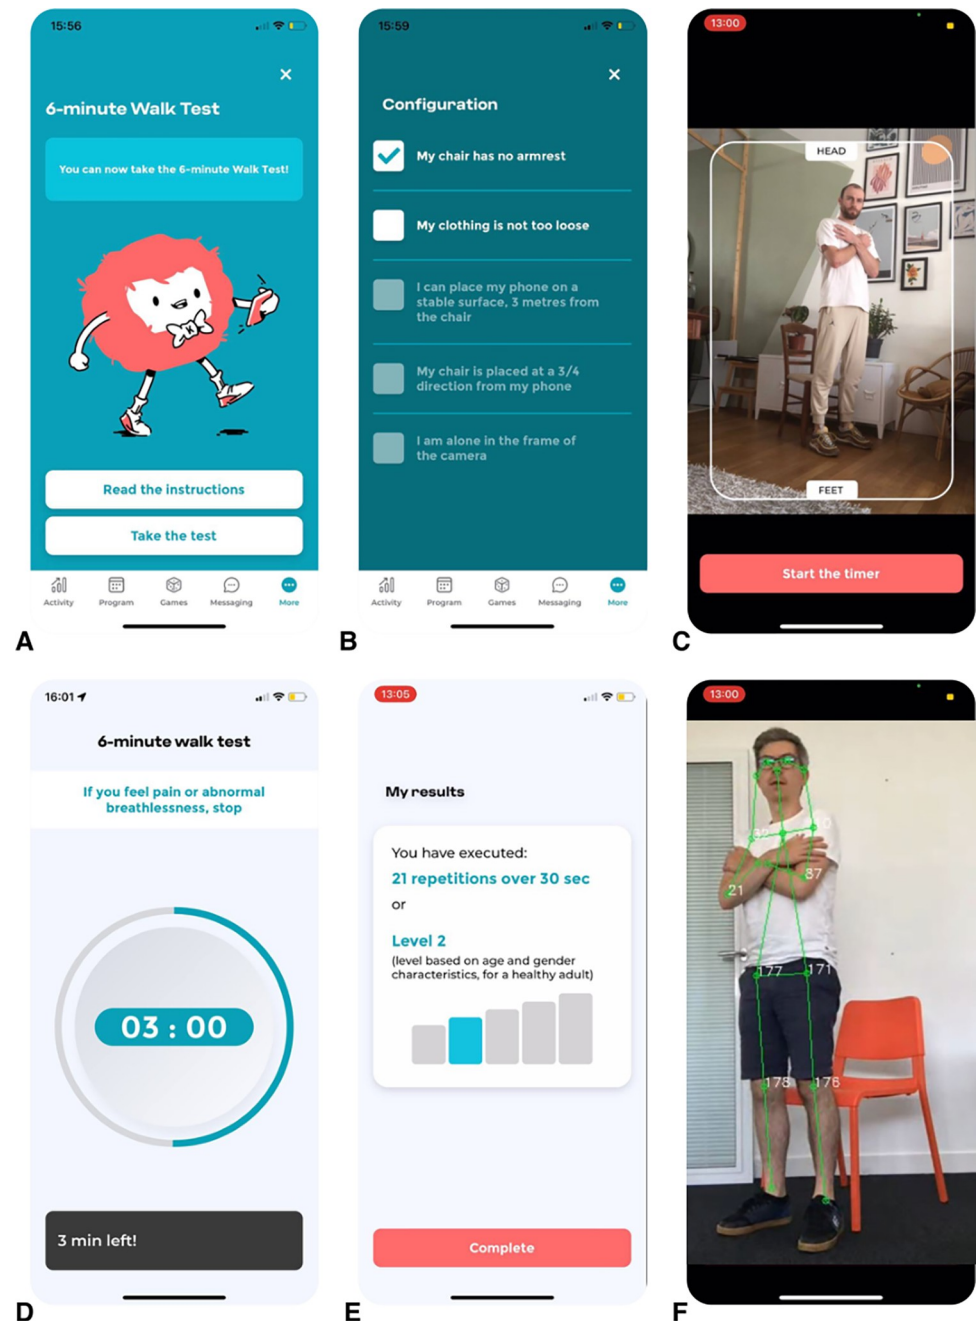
15:56

6-minute Walk Test

You can now take the 6-minute Walk Test!

Read the instructions

Take the test

Activity Program Games Messaging More

A

15:59

Configuration

My chair has no armrest

My clothing is not too loose

I can place my phone on a stable surface, 3 metres from the chair

My chair is placed at a 3/4 direction from my phone

I am alone in the frame of the camera

Activity Program Games Messaging More

B

13:00

HEAD

FEET

Start the timer

C

16:01

6-minute walk test

If you feel pain or abnormal breathlessness, stop

03 : 00

3 min left!

D

13:05

My results

You have executed:

21 repetitions over 30 sec

or

Level 2

(level based on age and gender characteristics, for a healthy adult)

Complete

E

13:00

32

87

21

177

171

178

178

F